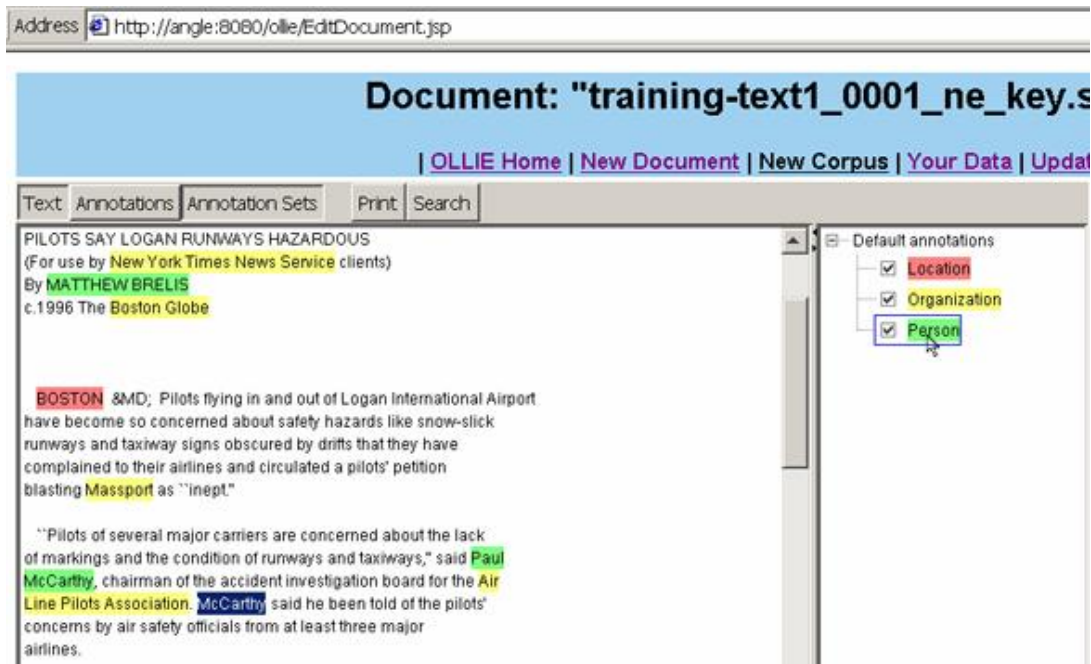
Address http://angle:8080/ollie/EditDocument.jsp

Document: "training-text1_0001_ne_key.s

| OLLIE Home | New Document | New Corpus | Your Data | Updat

Text Annotations Annotation Sets Print Search

PILOTS SAY LOGAN RUNWAYS HAZARDOUS
(For use by New York Times News Service clients)
By MATTHEW BRELIS
c.1996 The Boston Globe

BOSTON &MD; Pilots flying in and out of Logan International Airport have become so concerned about safety hazards like snow-slick runways and taxiway signs obscured by drifts that they have complained to their airlines and circulated a pilots' petition blasting Massport as ``inept.''

``Pilots of several major carriers are concerned about the lack of markings and the condition of runways and taxiways,'' said Paul McCarthy, chairman of the accident investigation board for the Air Line Pilots Association. McCarthy said he been told of the pilots' concerns by air safety officials from at least three major airlines.

Default annotations
Location
Organization
Person